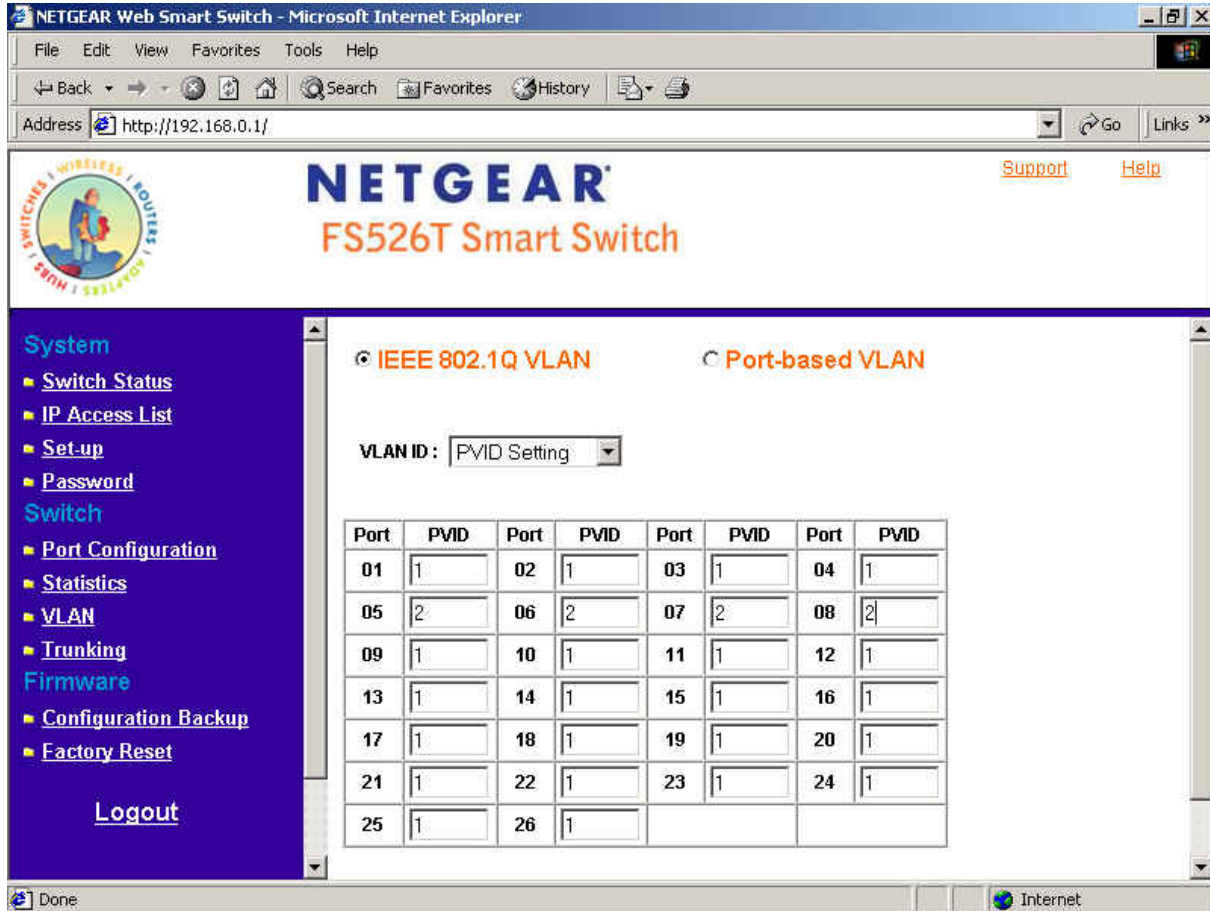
NETGEAR Web Smart Switch - Microsoft Internet Explorer

File Edit View Favorites Tools Help

Back Search Favorites History

Address http://192.168.0.1/ Go Links

WIRELESS ROUTERS ADAPTERS HUBS SWITCHES

NETGEAR
FS526T Smart Switch

Support Help

System
Switch Status
IP Access List
Set-up
Password
Switch
Port Configuration
Statistics
VLAN
Trunking
Firmware
Configuration Backup
Factory Reset

Logout

IEEE 802.1Q VLAN Port-based VLAN

VLAN ID : PVID Setting

| Port | PVID | Port | PVID | Port | PVID | Port | PVID |
|---|---|---|---|---|---|---|---|
| 01 | 1 | 02 | 1 | 03 | 1 | 04 | 1 |
| 05 | 2 | 06 | 2 | 07 | 2 | 08 | 2 |
| 09 | 1 | 10 | 1 | 11 | 1 | 12 | 1 |
| 13 | 1 | 14 | 1 | 15 | 1 | 16 | 1 |
| 17 | 1 | 18 | 1 | 19 | 1 | 20 | 1 |
| 21 | 1 | 22 | 1 | 23 | 1 | 24 | 1 |
| 25 | 1 | 26 | 1 | | | | |

Done Internet